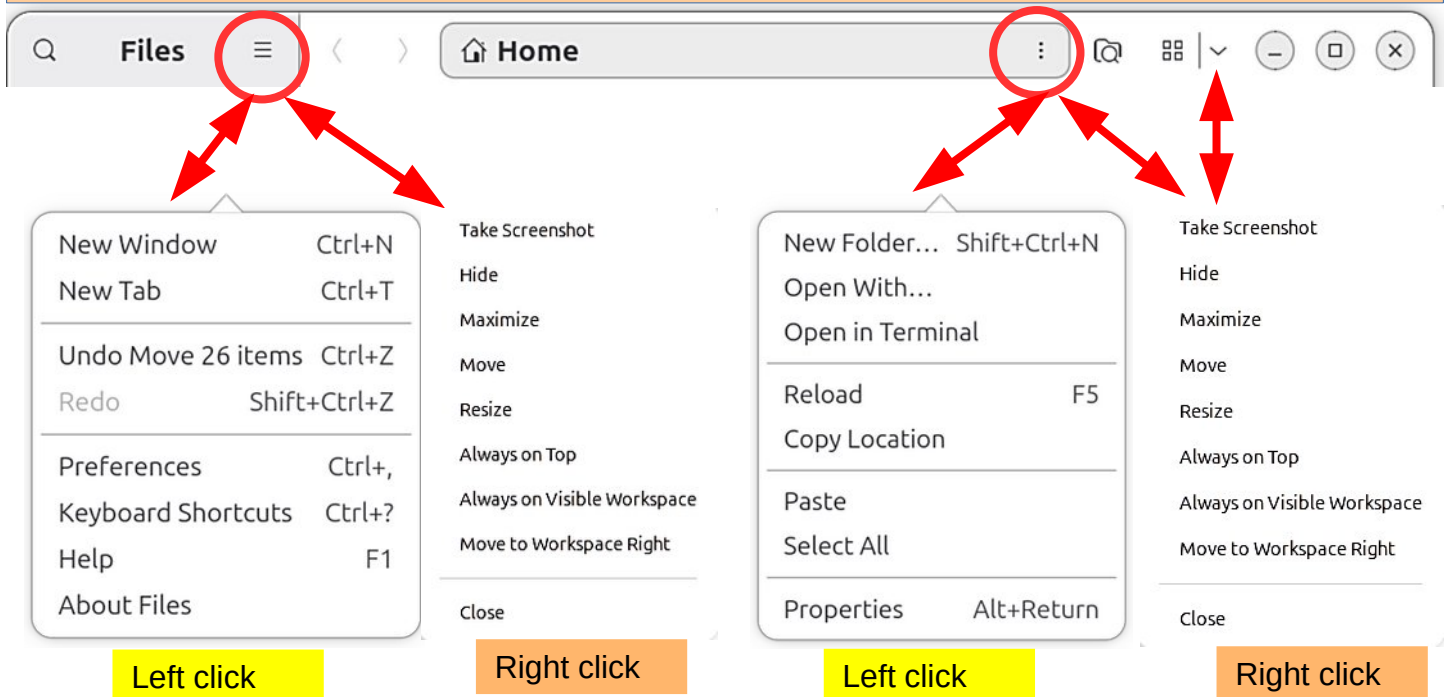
Files

Home

New Window Ctrl+N
New Tab Ctrl+T

Undo Move 26 items Ctrl+Z
Redo Shift+Ctrl+Z

Preferences Ctrl+,
Keyboard Shortcuts Ctrl+?
Help F1
About Files

Left click

Take Screenshot
Hide
Maximize
Move
Resize
Always on Top
Always on Visible Workspace
Move to Workspace Right

Close

Right click

New Folder… Shift+Ctrl+N
Open With…
Open in Terminal

Reload F5
Copy Location

Paste
Select All

Properties Alt+Return

Left click

Take Screenshot
Hide
Maximize
Move
Resize
Always on Top
Always on Visible Workspace
Move to Workspace Right

Close

Right click